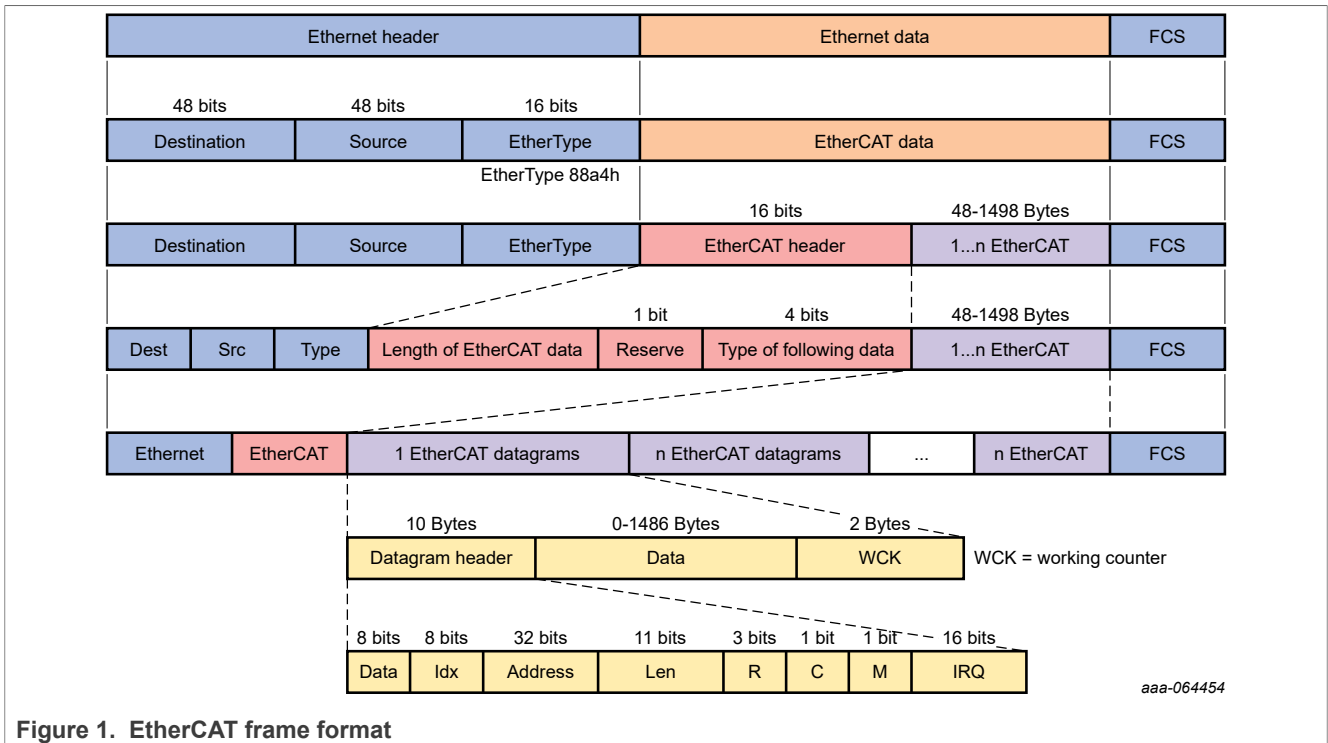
Ethernet header | Ethernet data | FCS

48 bits 48 bits 16 bits

| Destination | Source | EtherType | EtherCAT data | FCS |
|---|---|---|---|---|

EtherType 88a4h

16 bits 48-1498 Bytes

| Destination | Source | EtherType | EtherCAT header | 1...n EtherCAT | FCS |
|---|---|---|---|---|---|

1 bit 4 bits 48-1498 Bytes

| Dest | Src | Type | Length of EtherCAT data | Reserve | Type of following data | 1...n EtherCAT | FCS |
|---|---|---|---|---|---|---|---|

| Ethernet | EtherCAT | 1 EtherCAT datagrams | n EtherCAT datagrams | ... | n EtherCAT | FCS |
|---|---|---|---|---|---|---|

10 Bytes 0-1486 Bytes 2 Bytes

| Datagram header | Data | WCK |
|---|---|---|

WCK = working counter

8 bits 8 bits 32 bits 11 bits 3 bits 1 bit 1 bit 16 bits

| Data | Idx | Address | Len | R | C | M | IRQ |
|---|---|---|---|---|---|---|---|

aaa-064454

Figure 1. EtherCAT frame format